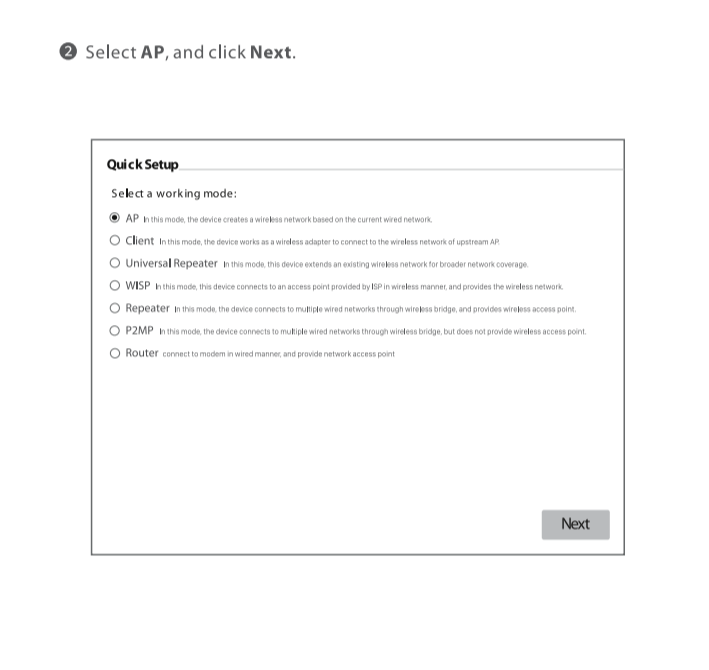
❷ Select **AP**, and click **Next**.

Quick Setup

Select a working mode:

AP In this mode, the device creates a wireless network based on the current wired network.

Client In this mode, the device works as a wireless adapter to connect to the wireless network of upstream AP.

Universal Repeater In this mode, this device extends an existing wireless network for broader network coverage.

WISP In this mode, this device connects to an access point provided by ISP in wireless manner, and provides the wireless network.

Repeater In this mode, the device connects to multiple wired networks through wireless bridge, and provides wireless access point.

P2MP In this mode, the device connects to multiple wired networks through wireless bridge, but does not provide wireless access point.

Router connect to modem in wired manner, and provide network access point

Next